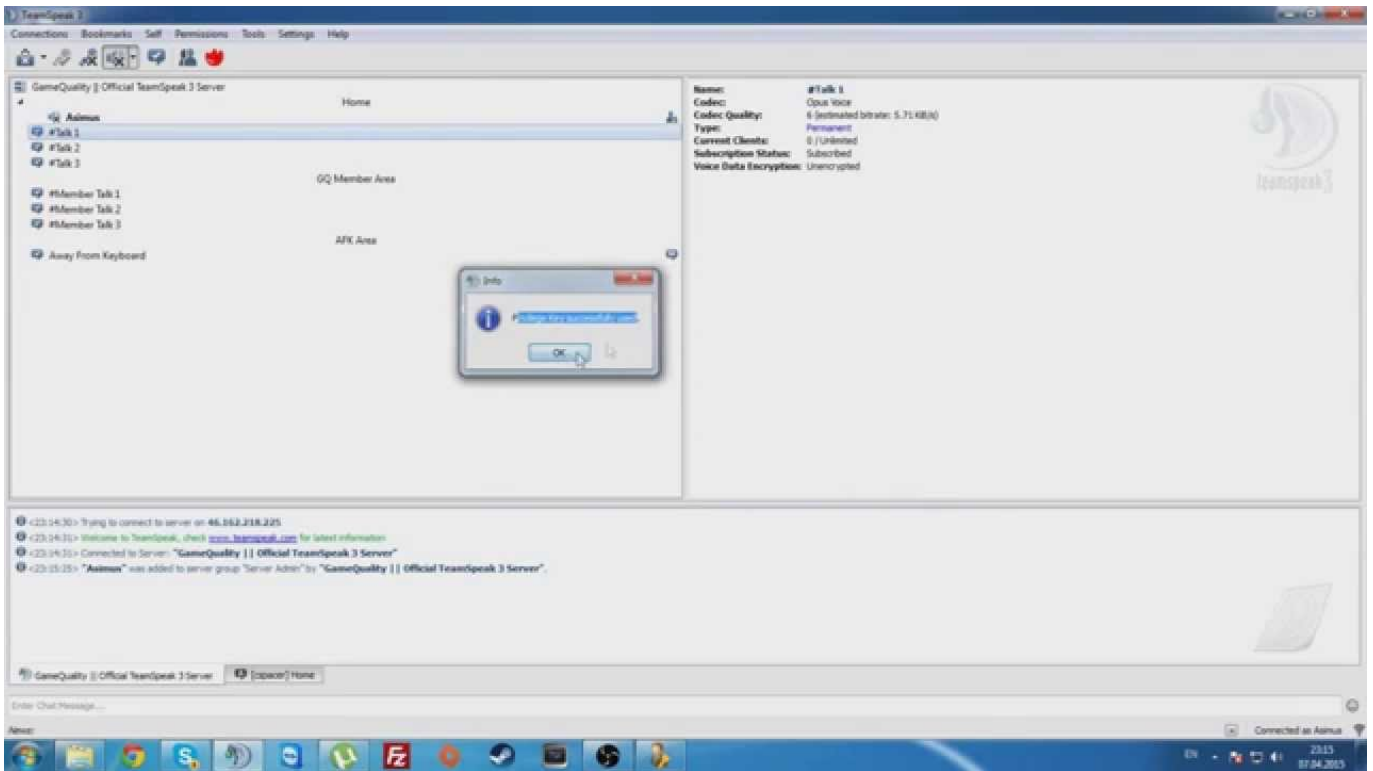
TeamSpeak 3

Connections Bookmarks Self Permissions Tools Settings Help

GameQuality || Official TeamSpeak 3 Server
Home
Asimus
#Talk 1
#Talk 2
#Talk 3
GQ Member Area
#Member Talk 1
#Member Talk 2
#Member Talk 3
AFK Area
Away From Keyboard

Name: #Talk 1
Codec: Opus Voice
Codec Quality: 6 (estimated bitrate: 5.71 KiB/s)
Type: Permanent
Current Clients: 0 / Unlimited
Subscription Status: Subscribed
Voice Data Encryption: Unencrypted

teamspeak3

Info
Privilege Key successfully used.
OK

<23:14:30> Trying to connect to server on 46.162.218.225
<23:14:31> Welcome to TeamSpeak, check www.teamspeak.com for latest information
<23:14:31> Connected to Server: "GameQuality || Official TeamSpeak 3 Server"
<23:15:25> "Asimus" was added to server group "Server Admin" by "GameQuality || Official TeamSpeak 3 Server".

GameQuality || Official TeamSpeak 3 Server
[cspacer] Home

Enter Chat Message...

News:
Connected as Asimus

EN
23:15
07.04.2015